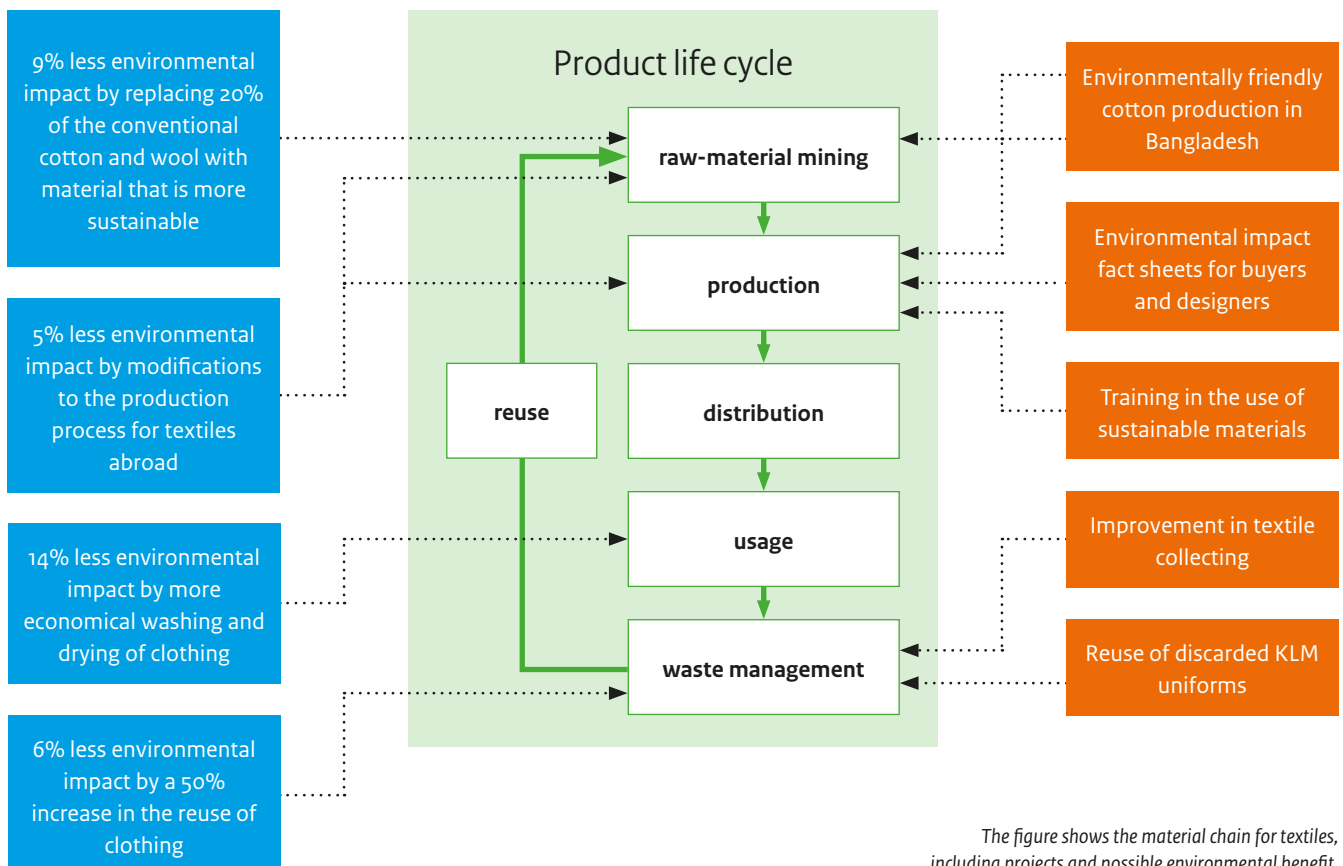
9% less environmental impact by replacing 20% of the conventional cotton and wool with material that is more sustainable

5% less environmental impact by modifications to the production process for textiles abroad

14% less environmental impact by more economical washing and drying of clothing

6% less environmental impact by a 50% increase in the reuse of clothing

Product life cycle

raw-material mining

production

distribution

usage

waste management

reuse

Environmentally friendly cotton production in Bangladesh

Environmental impact fact sheets for buyers and designers

Training in the use of sustainable materials

Improvement in textile collecting

Reuse of discarded KLM uniforms

The figure shows the material chain for textiles, including projects and possible environmental benefit